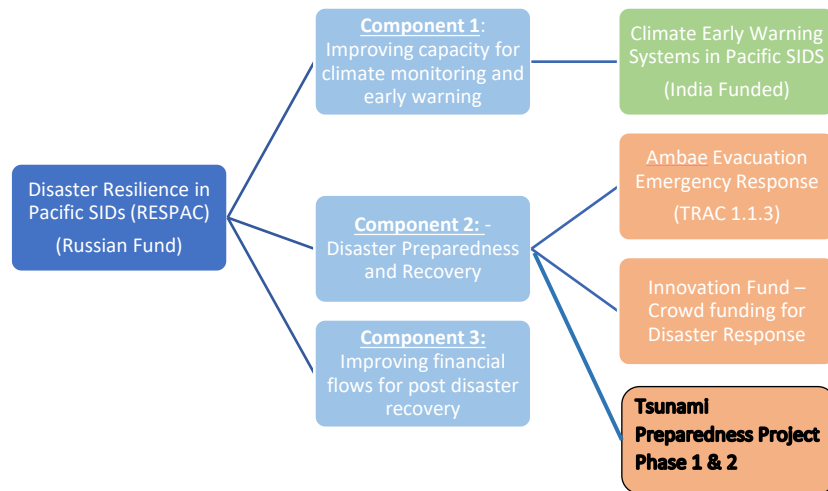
Disaster Resilience in Pacific SIDs (RESPAC)

(Russian Fund)

Component 1: Improving capacity for climate monitoring and early warning

Climate Early Warning Systems in Pacific SIDS

(India Funded)

Component 2: - Disaster Preparedness and Recovery

Ambae Evacuation Emergency Response

(TRAC 1.1.3)

Innovation Fund – Crowd funding for Disaster Response

Tsunami Preparedness Project Phase 1 & 2

Component 3: Improving financial flows for post disaster recovery